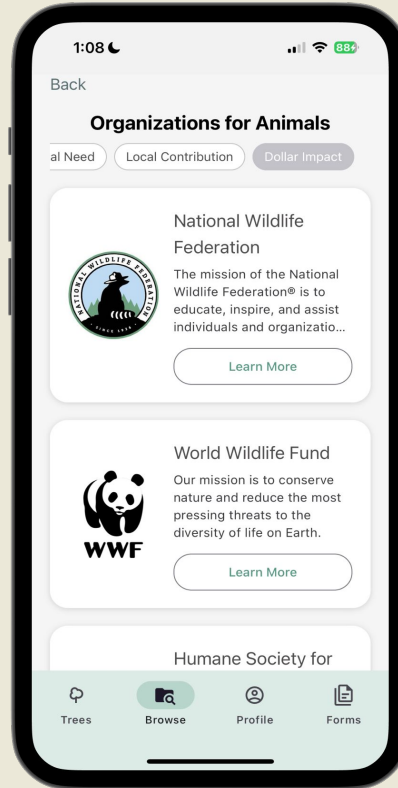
1:08

88

Back

Organizations for Animals

al Need

Local Contribution

Dollar Impact

NATIONAL WILDLIFE FEDERATION SINCE 1936

National Wildlife Federation

The mission of the National Wildlife Federation® is to educate, inspire, and assist individuals and organizatio...

Learn More

WWF

World Wildlife Fund

Our mission is to conserve nature and reduce the most pressing threats to the diversity of life on Earth.

Learn More

Humane Society for

Trees

Browse

Profile

Forms